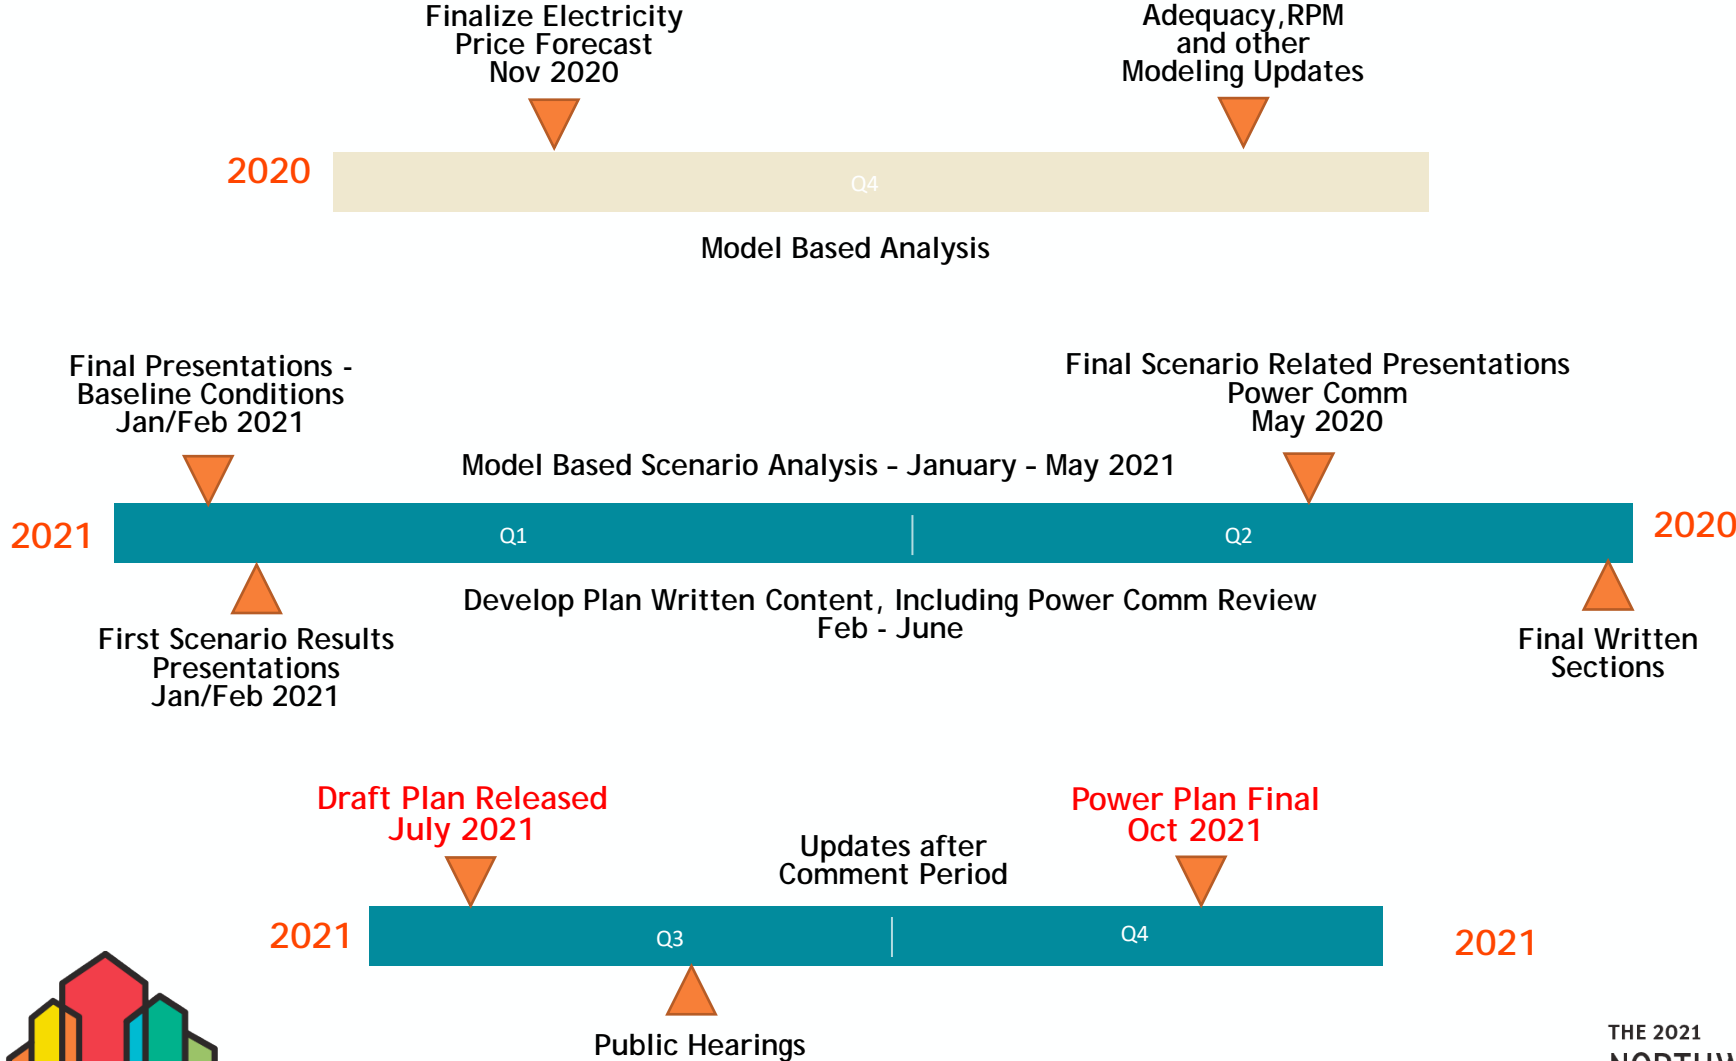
Finalize Electricity Price Forecast Nov 2020

Adequacy,RPM and other Modeling Updates

2020

Q4

Model Based Analysis

Final Presentations - Baseline Conditions Jan/Feb 2021

Final Scenario Related Presentations Power Comm May 2020

Model Based Scenario Analysis – January – May 2021

2021

Q1

Q2

2020

Develop Plan Written Content, Including Power Comm Review Feb - June

First Scenario Results Presentations Jan/Feb 2021

Final Written Sections

Draft Plan Released July 2021

Power Plan Final Oct 2021

Updates after Comment Period

2021

Q3

Q4

2021

Public Hearings

THE 2021

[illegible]